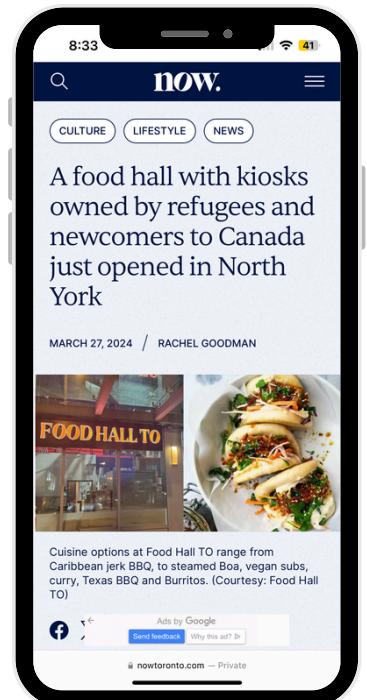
8:33

41

now.

CULTURE LIFESTYLE NEWS

A food hall with kiosks owned by refugees and newcomers to Canada just opened in North York

MARCH 27, 2024 / RACHEL GOODMAN

FOOD HALL TO

Cuisine options at Food Hall TO range from Caribbean jerk BBQ, to steamed Boa, vegan subs, curry, Texas BBQ and Burritos. (Courtesy: Food Hall TO)

Ads by Google
Send feedback Why this ad?

nowtoronto.com — Private